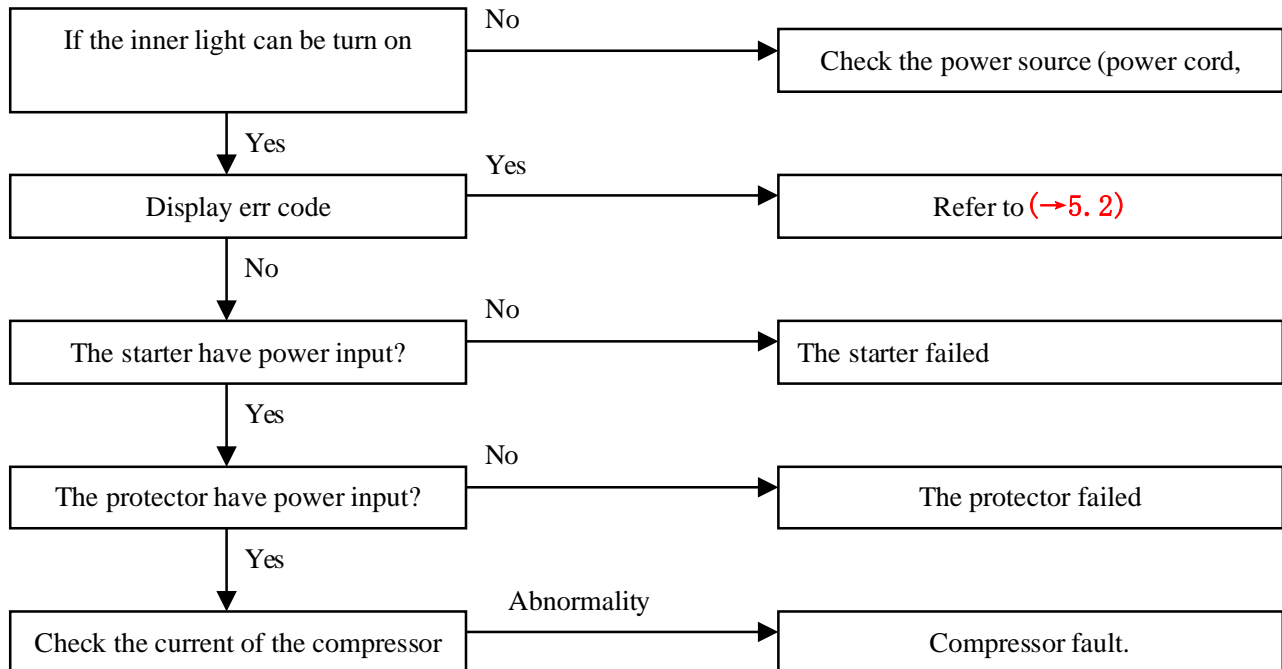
If the inner light can be turn on

No

Check the power source (power cord,

Yes

Display err code

Yes

Refer to (→5.2)

No

The starter have power input?

No

The starter failed

Yes

The protector have power input?

No

The protector failed

Yes

Check the current of the compressor

Abnormality

Compressor fault.